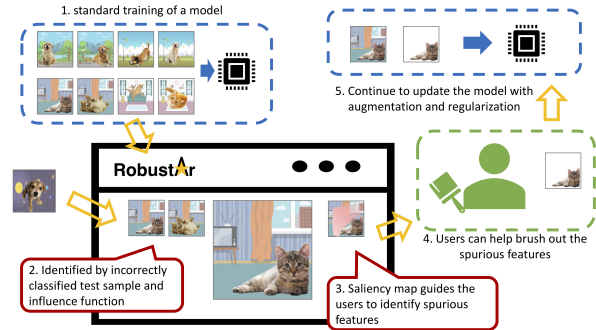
1. standard training of a model

5. Continue to update the model with augmentation and regularization

RobustAr

2. Identified by incorrectly classified test sample and influence function

3. Saliency map guides the users to identify spurious features

4. Users can help brush out the spurious features